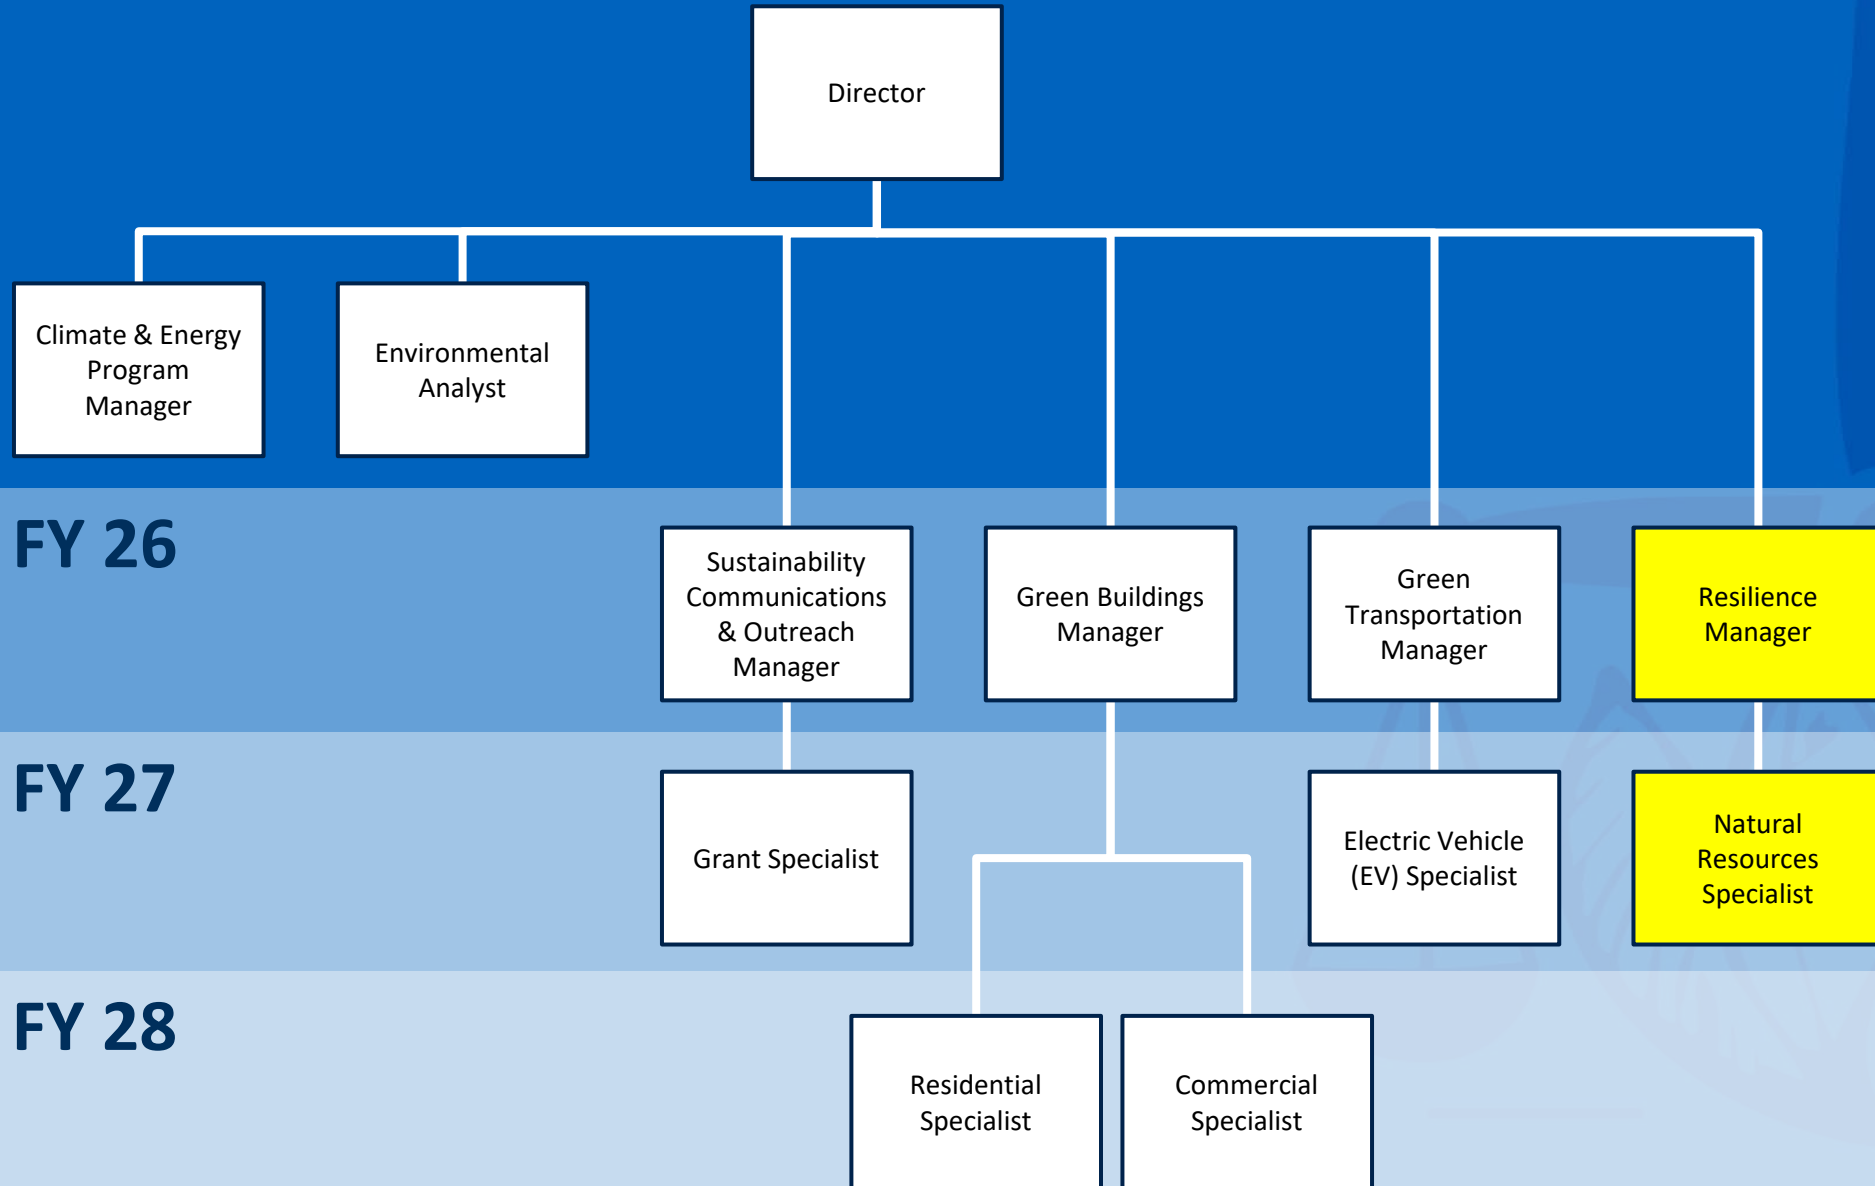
Director

Climate & Energy Program Manager

Environmental Analyst

FY 26

Sustainability Communications & Outreach Manager

Green Buildings Manager

Green Transportation Manager

Resilience Manager

FY 27

Grant Specialist

Electric Vehicle (EV) Specialist

Natural Resources Specialist

FY 28

Residential Specialist

Commercial Specialist